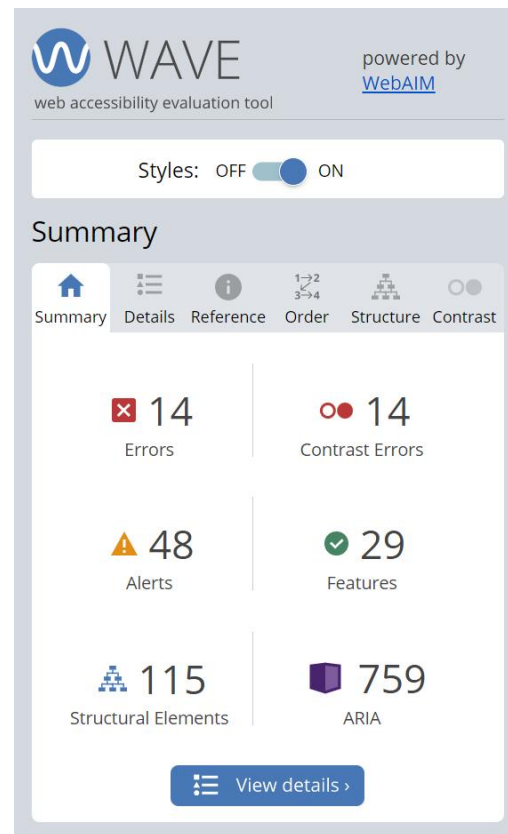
WAVE
web accessibility evaluation tool

powered by
WebAIM

Styles: OFF ON

Summary

Summary Details Reference Order Structure Contrast

1→2
3→4

14
Errors

14
Contrast Errors

48
Alerts

29
Features

115
Structural Elements

759
ARIA

View details ›